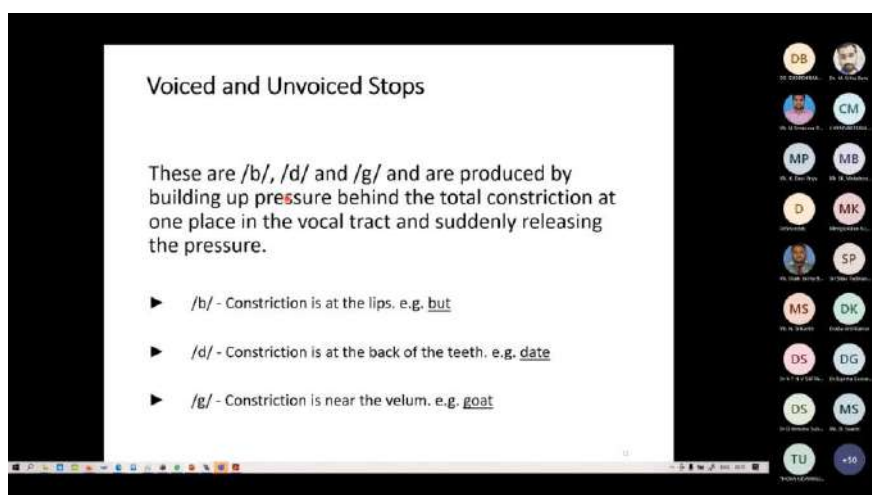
Voiced and Unvoiced Stops

These are /b/, /d/ and /g/ and are produced by building up pressure behind the total constriction at one place in the vocal tract and suddenly releasing the pressure.

► /b/ - Constriction is at the lips. e.g. but

► /d/ - Constriction is at the back of the teeth. e.g. date

► /g/ - Constriction is near the velum. e.g. goat

DB
CM
MP
MB
D
MK
SP
MS
DK
DS
DG
DS
MS
TU
+50